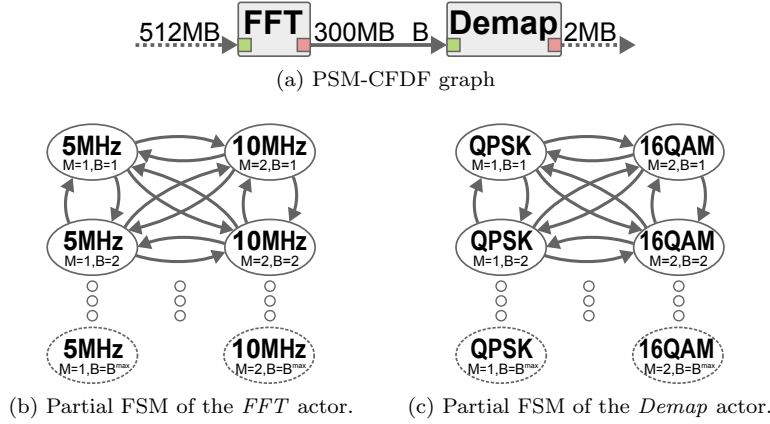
512MB FFT 300MB B Demap 2MB

(a) PSM-CFDF graph

5MHz
M=1,B=1

10MHz
M=2,B=1

5MHz
M=1,B=2

10MHz
M=2,B=2

5MHz
M=1,B=B$^{max}$

10MHz
M=2,B=B$^{max}$

(b) Partial FSM of the *FFT* actor.

QPSK
M=1,B=1

16QAM
M=2,B=1

QPSK
M=1,B=2

16QAM
M=2,B=2

QPSK
M=1,B=B$^{max}$

16QAM
M=2,B=B$^{max}$

(c) Partial FSM of the *Demap* actor.